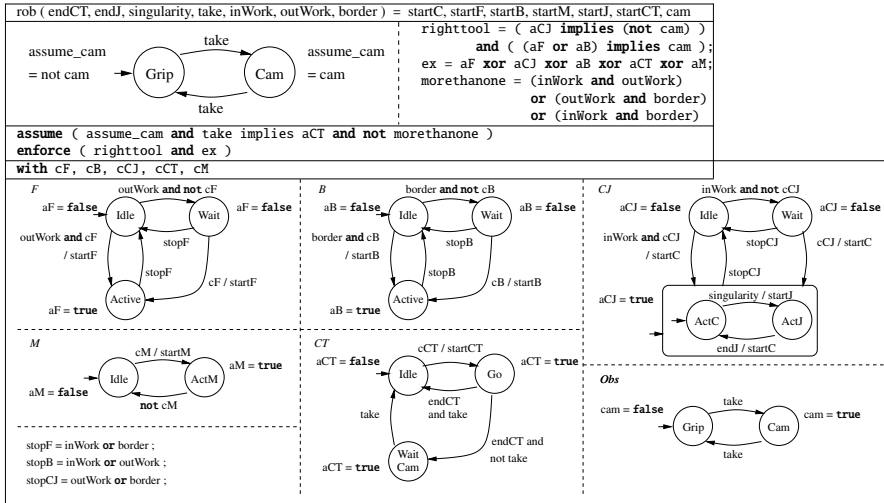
rob ( endCT, endJ, singularity, take, inWork, outWork, border ) = startC, startF, startB, startM, startJ, startCT, cam

assume_cam = not cam

take

Grip

Cam

take

assume_cam = cam

righttool = ( aCJ **implies** (**not** cam) ) **and** ( (aF **or** aB) **implies** cam );
ex = aF **xor** aCJ **xor** aB **xor** aCT **xor** aM;
morethanone = (inWork **and** outWork) **or** (outWork **and** border) **or** (inWork **and** border)

**assume** ( assume_cam **and** take implies aCT **and not** morethanone )
**enforce** ( righttool **and** ex )
**with** cF, cB, cCJ, cCT, cM

*F*

outWork **and not** cF

aF = **false**

Idle

Wait

aF = **false**

outWork **and** cF / startF

stopF

stopF

cF / startF

Active

aF = **true**

*B*

border **and not** cB

aB = **false**

Idle

Wait

aB = **false**

border **and** cB / startB

stopB

stopB

cB / startB

Active

aB = **true**

*CJ*

inWork **and not** cCJ

aCJ = **false**

Idle

Wait

aCJ = **false**

inWork **and** cCJ / startC

stopCJ

stopCJ

cCJ / startC

aCJ = **true**

singularity / startJ

ActC

ActJ

endJ / startC

*M*

cM / startM

aM = **false**

Idle

ActM

aM = **true**

**not** cM

*CT*

cCT / startCT

aCT = **false**

Idle

Go

aCT = **true**

endCT and take

take

endCT and not take

Wait Cam

aCT = **true**

*Obs*

cam = **false**

take

Grip

Cam

cam = **true**

take

stopF = inWork **or** border ;
stopB = inWork **or** outWork ;
stopCJ = outWork **or** border ;